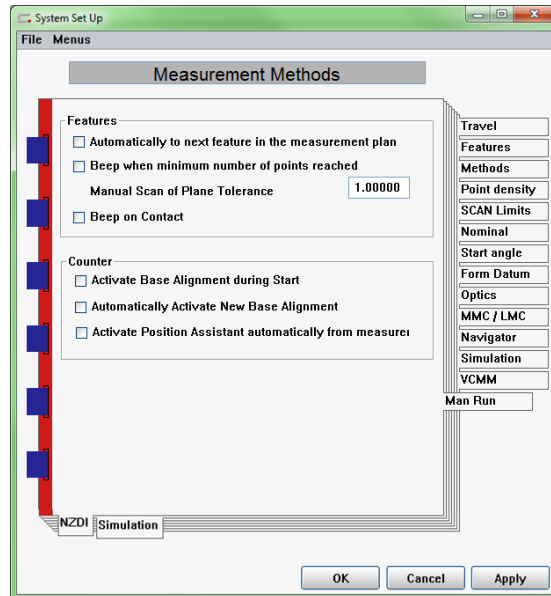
System Set Up

File Menus

Measurement Methods

Features

Automatically to next feature in the measurement plan

Beep when minimum number of points reached

Manual Scan of Plane Tolerance 1.00000

Beep on Contact

Counter

Activate Base Alignment during Start

Automatically Activate New Base Alignment

Activate Position Assistant automatically from measurei

Travel
Features
Methods
Point density
SCAN Limits
Nominal
Start angle
Form Datum
Optics
MMC / LMC
Navigator
Simulation
VCMM
Man Run

NZDI Simulation

OK Cancel Apply